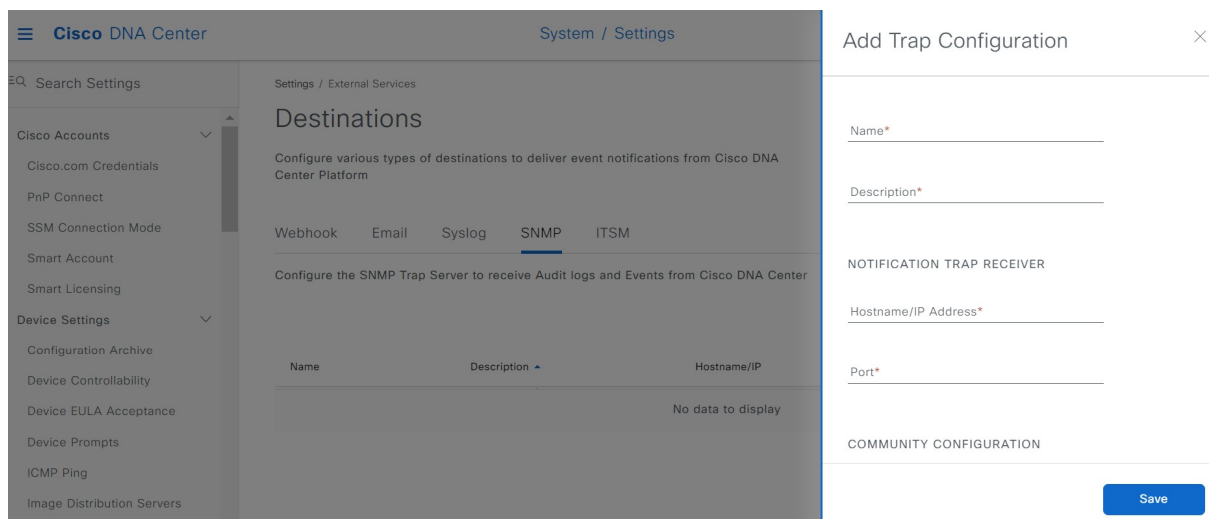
Cisco DNA Center

System / Settings

Search Settings

Cisco Accounts

Cisco.com Credentials

PnP Connect

SSM Connection Mode

Smart Account

Smart Licensing

Device Settings

Configuration Archive

Device Controllability

Device EULA Acceptance

Device Prompts

ICMP Ping

Image Distribution Servers

Settings / External Services

Destinations

Configure various types of destinations to deliver event notifications from Cisco DNA Center Platform

Webhook Email Syslog SNMP ITSM

Configure the SNMP Trap Server to receive Audit logs and Events from Cisco DNA Center

| Name | Description ▲ | Hostname/IP |
|---|---|---|
| | | No data to display |

Add Trap Configuration

Name*

Description*

NOTIFICATION TRAP RECEIVER

Hostname/IP Address*

Port*

COMMUNITY CONFIGURATION

Save